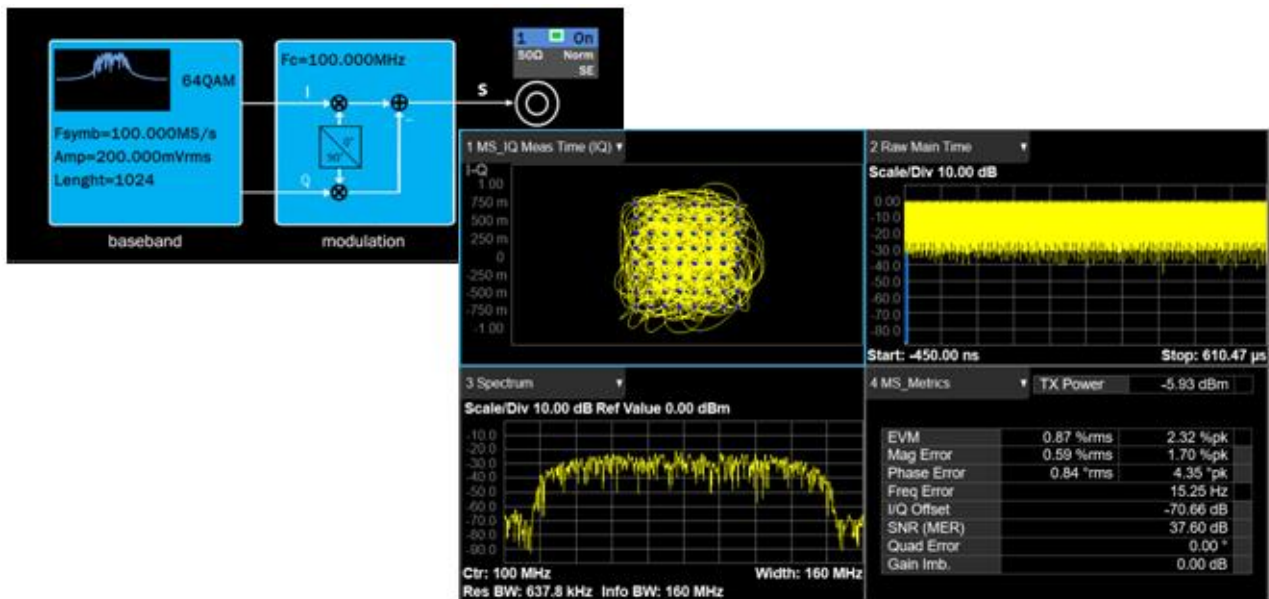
64QAM

Fsymb=100.000MS/s
Amp=200.000mVrms
Lenght=1024

baseband

Fc=100.000MHz

I

Q

0°

90°

modulation

S

1 On
50Ω Norm
SE

1 MS_IQ Meas Time (IQ) ▾

I-Q
1.00
750 m
500 m
250 m
0
-250 m
-500 m
-750 m
-1.00

2 Raw Main Time ▾

Scale/Div 10.00 dB

0.00
-10.0
-20.0
-30.0
-40.0
-50.0
-60.0
-70.0
-80.0

Start: -450.00 ns Stop: 610.47 µs

3 Spectrum ▾

Scale/Div 10.00 dB Ref Value 0.00 dBm

-10.0
-20.0
-30.0
-40.0
-50.0
-60.0
-70.0
-80.0
-90.0

Ctr: 100 MHz Width: 160 MHz
Res BW: 637.8 kHz Info BW: 160 MHz

4 MS_Metrics ▾

| TX Power | -5.93 dBm |
|---|---|

| | | |
|---|---|---|
| EVM | 0.87 %rms | 2.32 %pk |
| Mag Error | 0.59 %rms | 1.70 %pk |
| Phase Error | 0.84 °rms | 4.35 °pk |
| Freq Error | | 15.25 Hz |
| I/Q Offset | | -70.66 dB |
| SNR (MER) | | 37.60 dB |
| Quad Error | | 0.00 ° |
| Gain Imb. | | 0.00 dB |